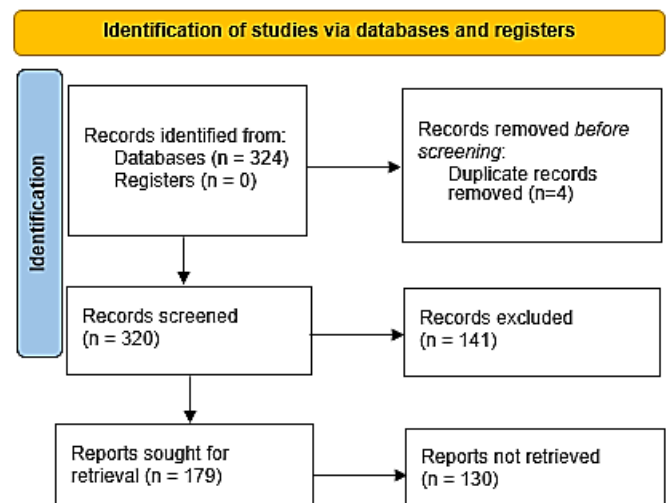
Identification of studies via databases and registers

Identification

Records identified from:
Databases (n = 324)
Registers (n = 0)

Records removed *before screening*:
Duplicate records removed (n=4)

Records screened
(n = 320)

Records excluded
(n = 141)

Reports sought for retrieval (n = 179)

Reports not retrieved
(n = 130)